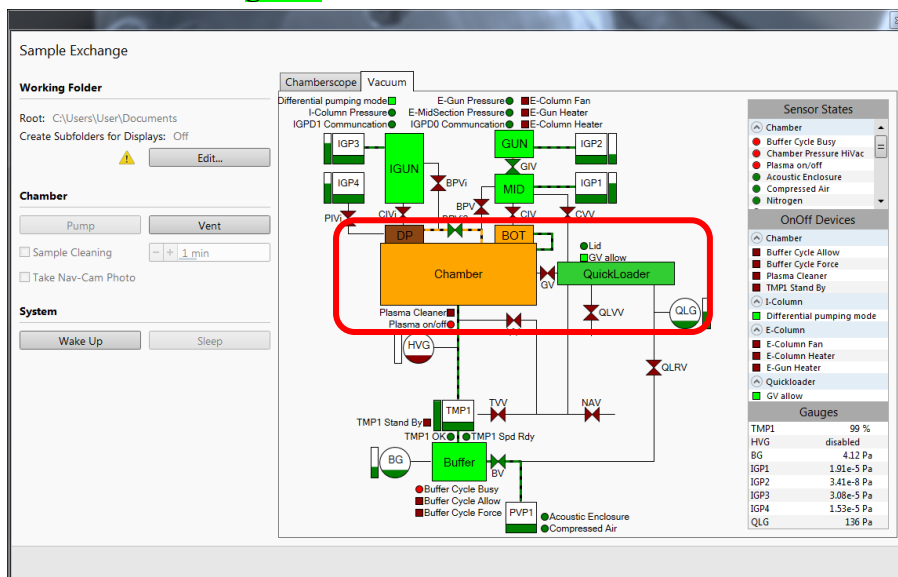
Sample Exchange

Working Folder

Root: C:\Users\User\Documents
Create Subfolders for Displays: Off

Edit...

Chamber

Pump
Vent
Sample Cleaning
1 min
Take Nav-Cam Photo

System

Wake Up
Sleep

Chamberscope
Vacuum

Differential pumping mode
I-Column Pressure
IGPD1 Communcation
E-Gun Pressure
E-MidSection Pressure
IGPD0 Communcation
E-Column Fan
E-Column Heater
E-Gun Heater

IGP3
IGUN
GUN
IGP2
GIV
IGP4
BPVi
MID
IGP1
BPV
PIVi
CIVi
CIV
CVV
DP
BOT
Lid
GV allow
Chamber
GV
QuickLoader
QLVV
QLG
Plasma Cleaner
Plasma on/off
HVG
QLRV
TMP1 Stand By
TMP1
TVV
NAV
TMP1 OK
TMP1 Spd Rdy
BG
Buffer
BV
Buffer Cycle Busy
Buffer Cycle Allow
Buffer Cycle Force
PVP1
Acoustic Enclosure
Compressed Air

Sensor States
Chamber
Buffer Cycle Busy
Chamber Pressure HiVac
Plasma on/off
Acoustic Enclosure
Compressed Air
Nitrogen

OnOff Devices
Chamber
Buffer Cycle Allow
Buffer Cycle Force
Plasma Cleaner
TMP1 Stand By
I-Column
Differential pumping mode
E-Column
E-Column Fan
E-Column Heater
E-Gun Heater
Quickloader
GV allow

Gauges
| | |
|---|---|
| TMP1 | 99 % |
| HVG | disabled |
| BG | 4.12 Pa |
| IGP1 | 1.91e-5 Pa |
| IGP2 | 3.41e-8 Pa |
| IGP3 | 3.08e-5 Pa |
| IGP4 | 1.53e-5 Pa |
| QLG | 136 Pa |